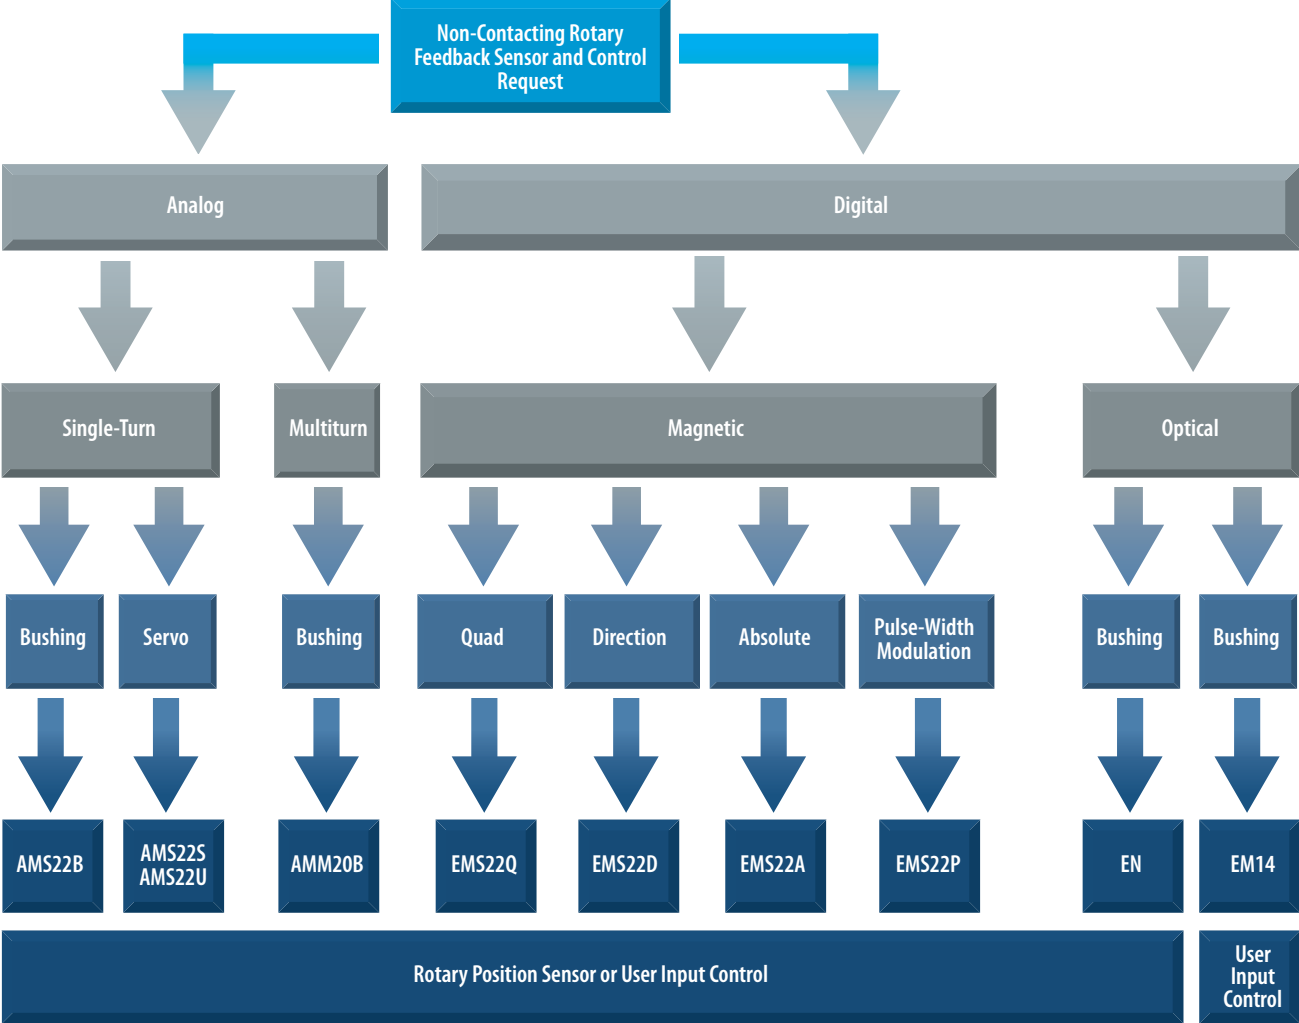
Non-Contacting Rotary Feedback Sensor and Control Request

Analog

Digital

Single-Turn

Multiturn

Magnetic

Optical

Bushing

Servo

Bushing

Quad

Direction

Absolute

Pulse-Width Modulation

Bushing

Bushing

AMS22B

AMS22S AMS22U

AMM20B

EMS22Q

EMS22D

EMS22A

EMS22P

EN

EM14

Rotary Position Sensor or User Input Control

User Input Control